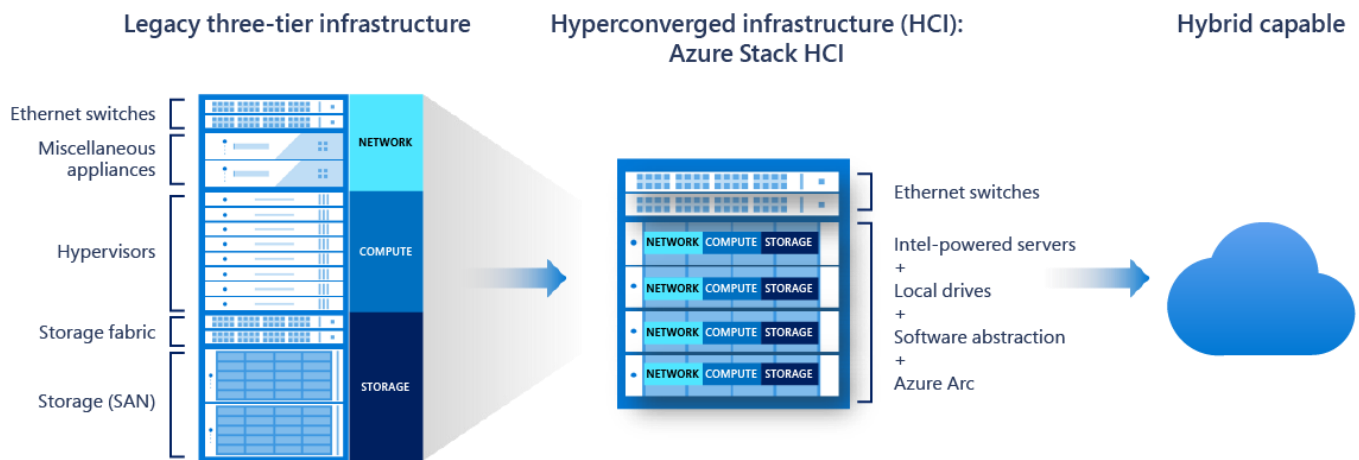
Legacy three-tier infrastructure

Hyperconverged infrastructure (HCI): Azure Stack HCI

Hybrid capable

Ethernet switches

Miscellaneous appliances

Hypervisors

Storage fabric

Storage (SAN)

NETWORK

COMPUTE

STORAGE

NETWORK COMPUTE STORAGE

NETWORK COMPUTE STORAGE

NETWORK COMPUTE STORAGE

NETWORK COMPUTE STORAGE

Ethernet switches

Intel-powered servers
+
Local drives
+
Software abstraction
+
Azure Arc